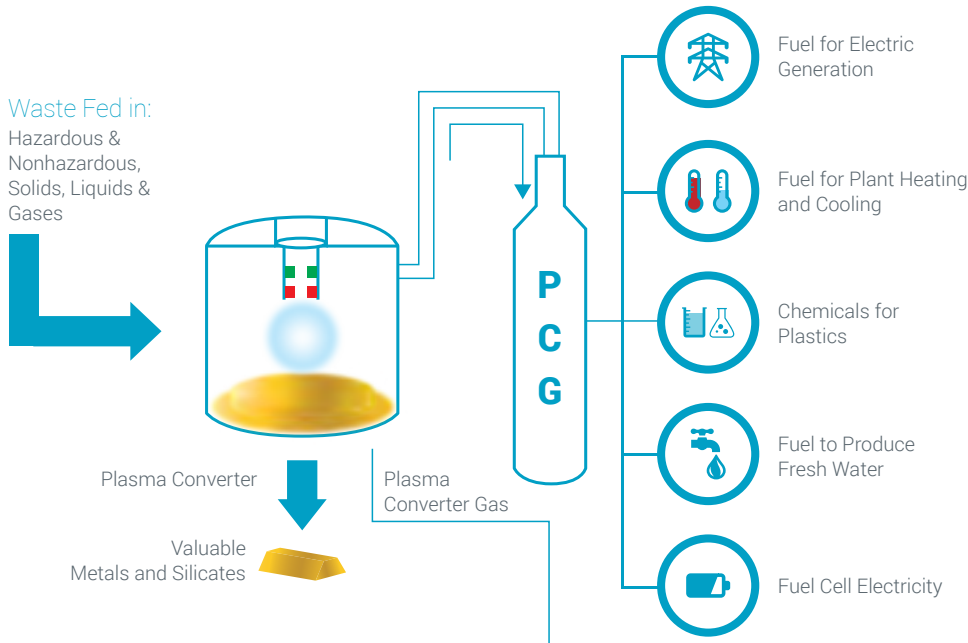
Waste Fed in:
Hazardous & Nonhazardous, Solids, Liquids & Gases

P
C
G

Fuel for Electric Generation

Fuel for Plant Heating and Cooling

Chemicals for Plastics

Fuel to Produce Fresh Water

Fuel Cell Electricity

Plasma Converter

Plasma Converter Gas

Valuable Metals and Silicates